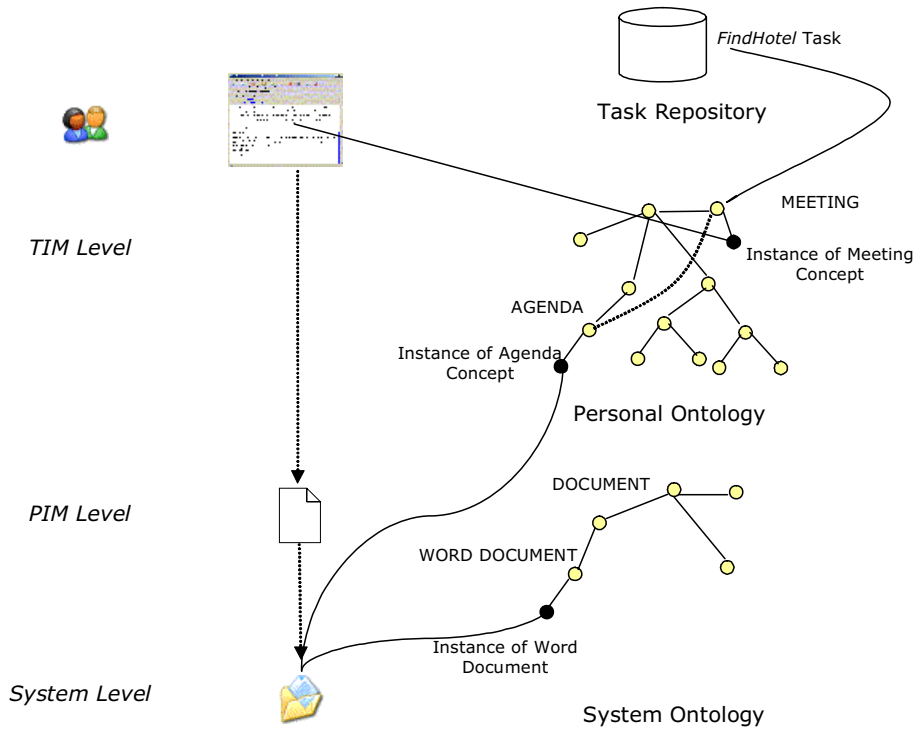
*FindHotel* Task

Task Repository

MEETING

*TIM Level*

Instance of Meeting Concept

AGENDA

Instance of Agenda Concept

Personal Ontology

DOCUMENT

*PIM Level*

WORD DOCUMENT

Instance of Word Document

*System Level*

System Ontology